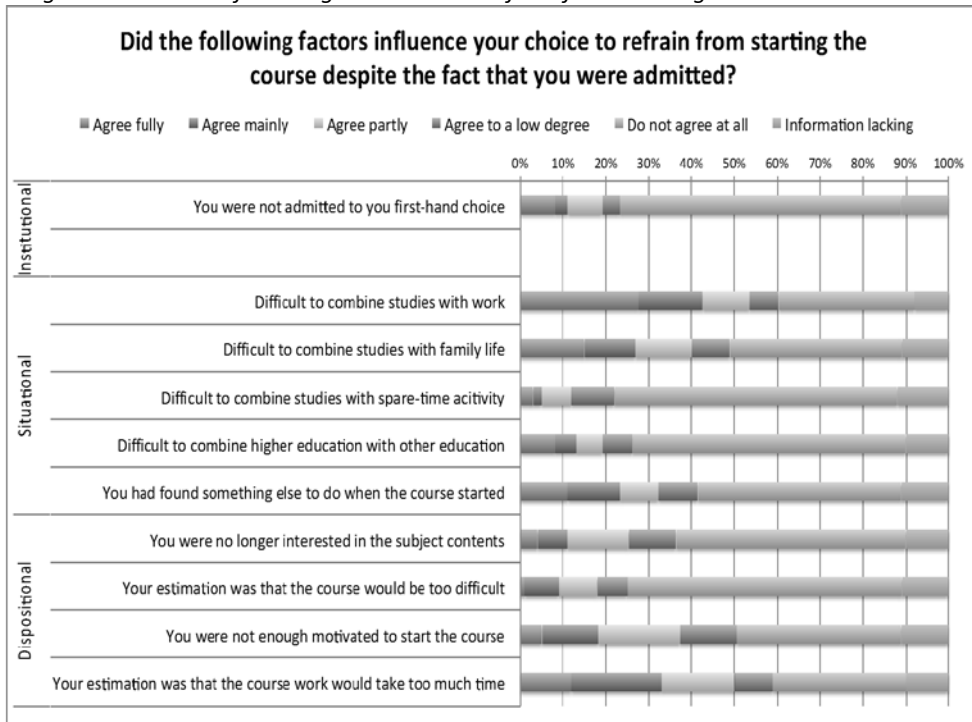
Did the following factors influence your choice to refrain from starting the course despite the fact that you were admitted?

Agree fully | Agree mainly | Agree partly | Agree to a low degree | Do not agree at all | Information lacking

0% 10% 20% 30% 40% 50% 60% 70% 80% 90% 100%

Institutional
You were not admitted to you first-hand choice

Situational
Difficult to combine studies with work
Difficult to combine studies with family life
Difficult to combine studies with spare-time acitivity
Difficult to combine higher education with other education
You had found something else to do when the course started

Dispositional
You were no longer interested in the subject contents
Your estimation was that the course would be too difficult
You were not enough motivated to start the course
Your estimation was that the course work would take too much time